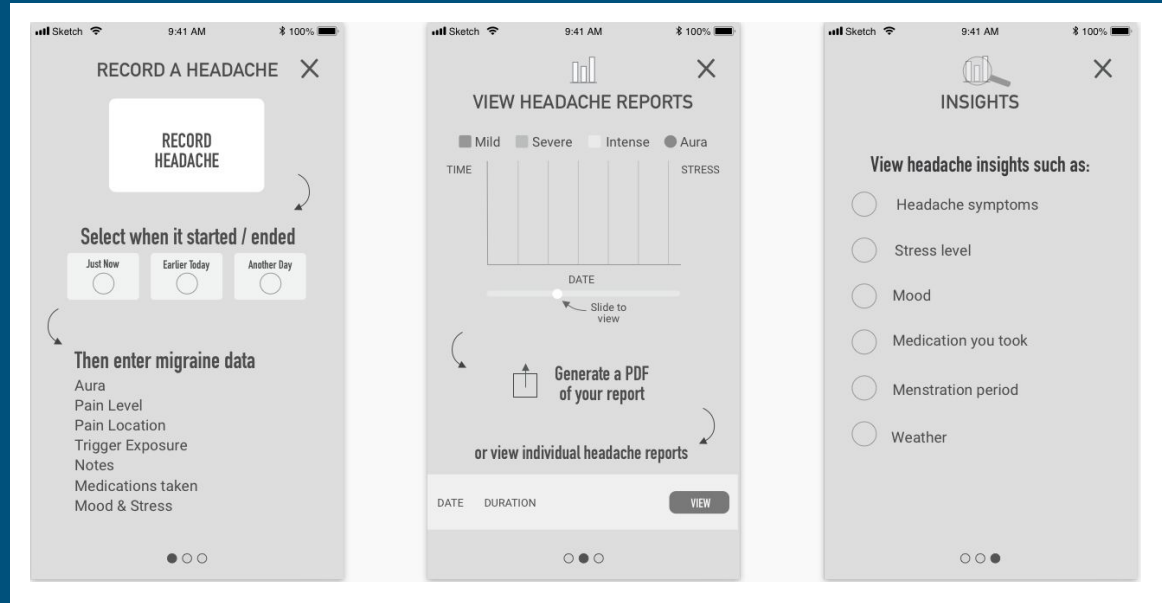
Sketch 9:41 AM 100%

RECORD A HEADACHE ✕

RECORD HEADACHE

Select when it started / ended

Just Now

Earlier Today

Another Day

Then enter migraine data

Aura
Pain Level
Pain Location
Trigger Exposure
Notes
Medications taken
Mood & Stress

Sketch 9:41 AM 100%

✕

VIEW HEADACHE REPORTS

Mild Severe Intense Aura

TIME

STRESS

DATE

Slide to view

Generate a PDF of your report

or view individual headache reports

DATE DURATION

VIEW

Sketch 9:41 AM 100%

✕

INSIGHTS

View headache insights such as:

Headache symptoms

Stress level

Mood

Medication you took

Menstration period

Weather